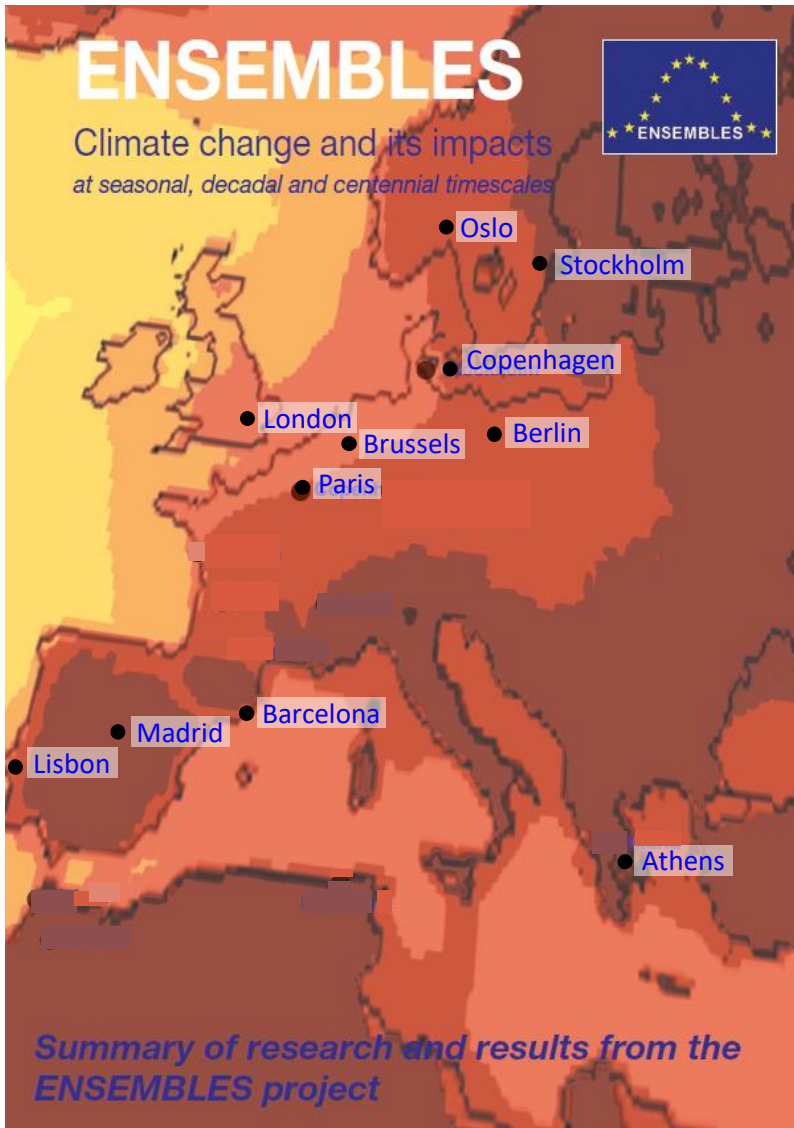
ENSEMBLES

ENSEMBLES

Climate change and its impacts
at seasonal, decadal and centennial timescales

Oslo
Stockholm
Copenhagen
London
Brussels
Berlin
Paris
Barcelona
Madrid
Lisbon
Athens

Summary of research and results from the ENSEMBLES project